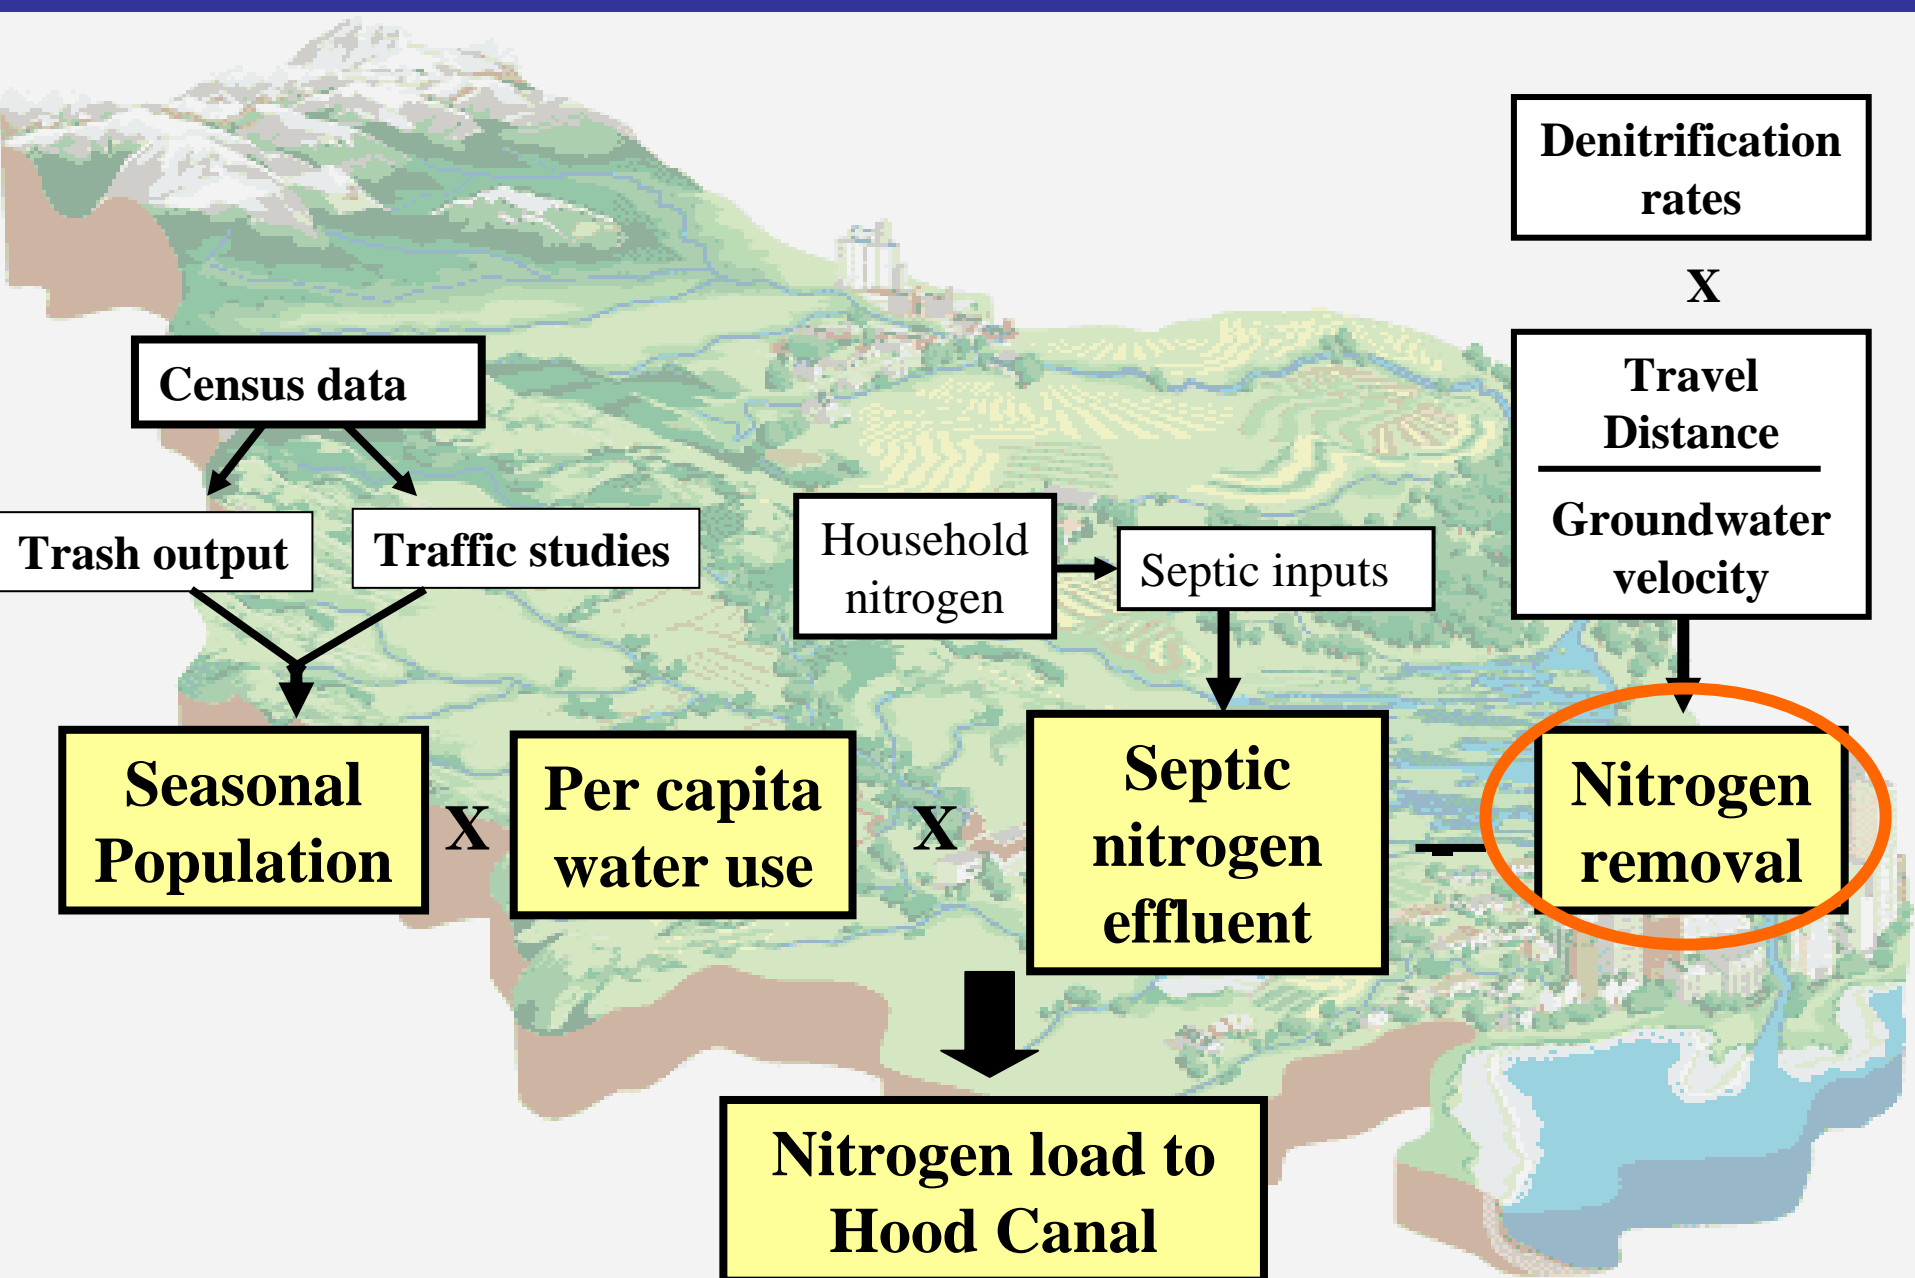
Denitrification rates

X

Travel Distance

Groundwater velocity

Census data

Trash output

Traffic studies

Household nitrogen

Septic inputs

Seasonal Population

X

Per capita water use

X

Septic nitrogen effluent

–

Nitrogen removal

Nitrogen load to Hood Canal